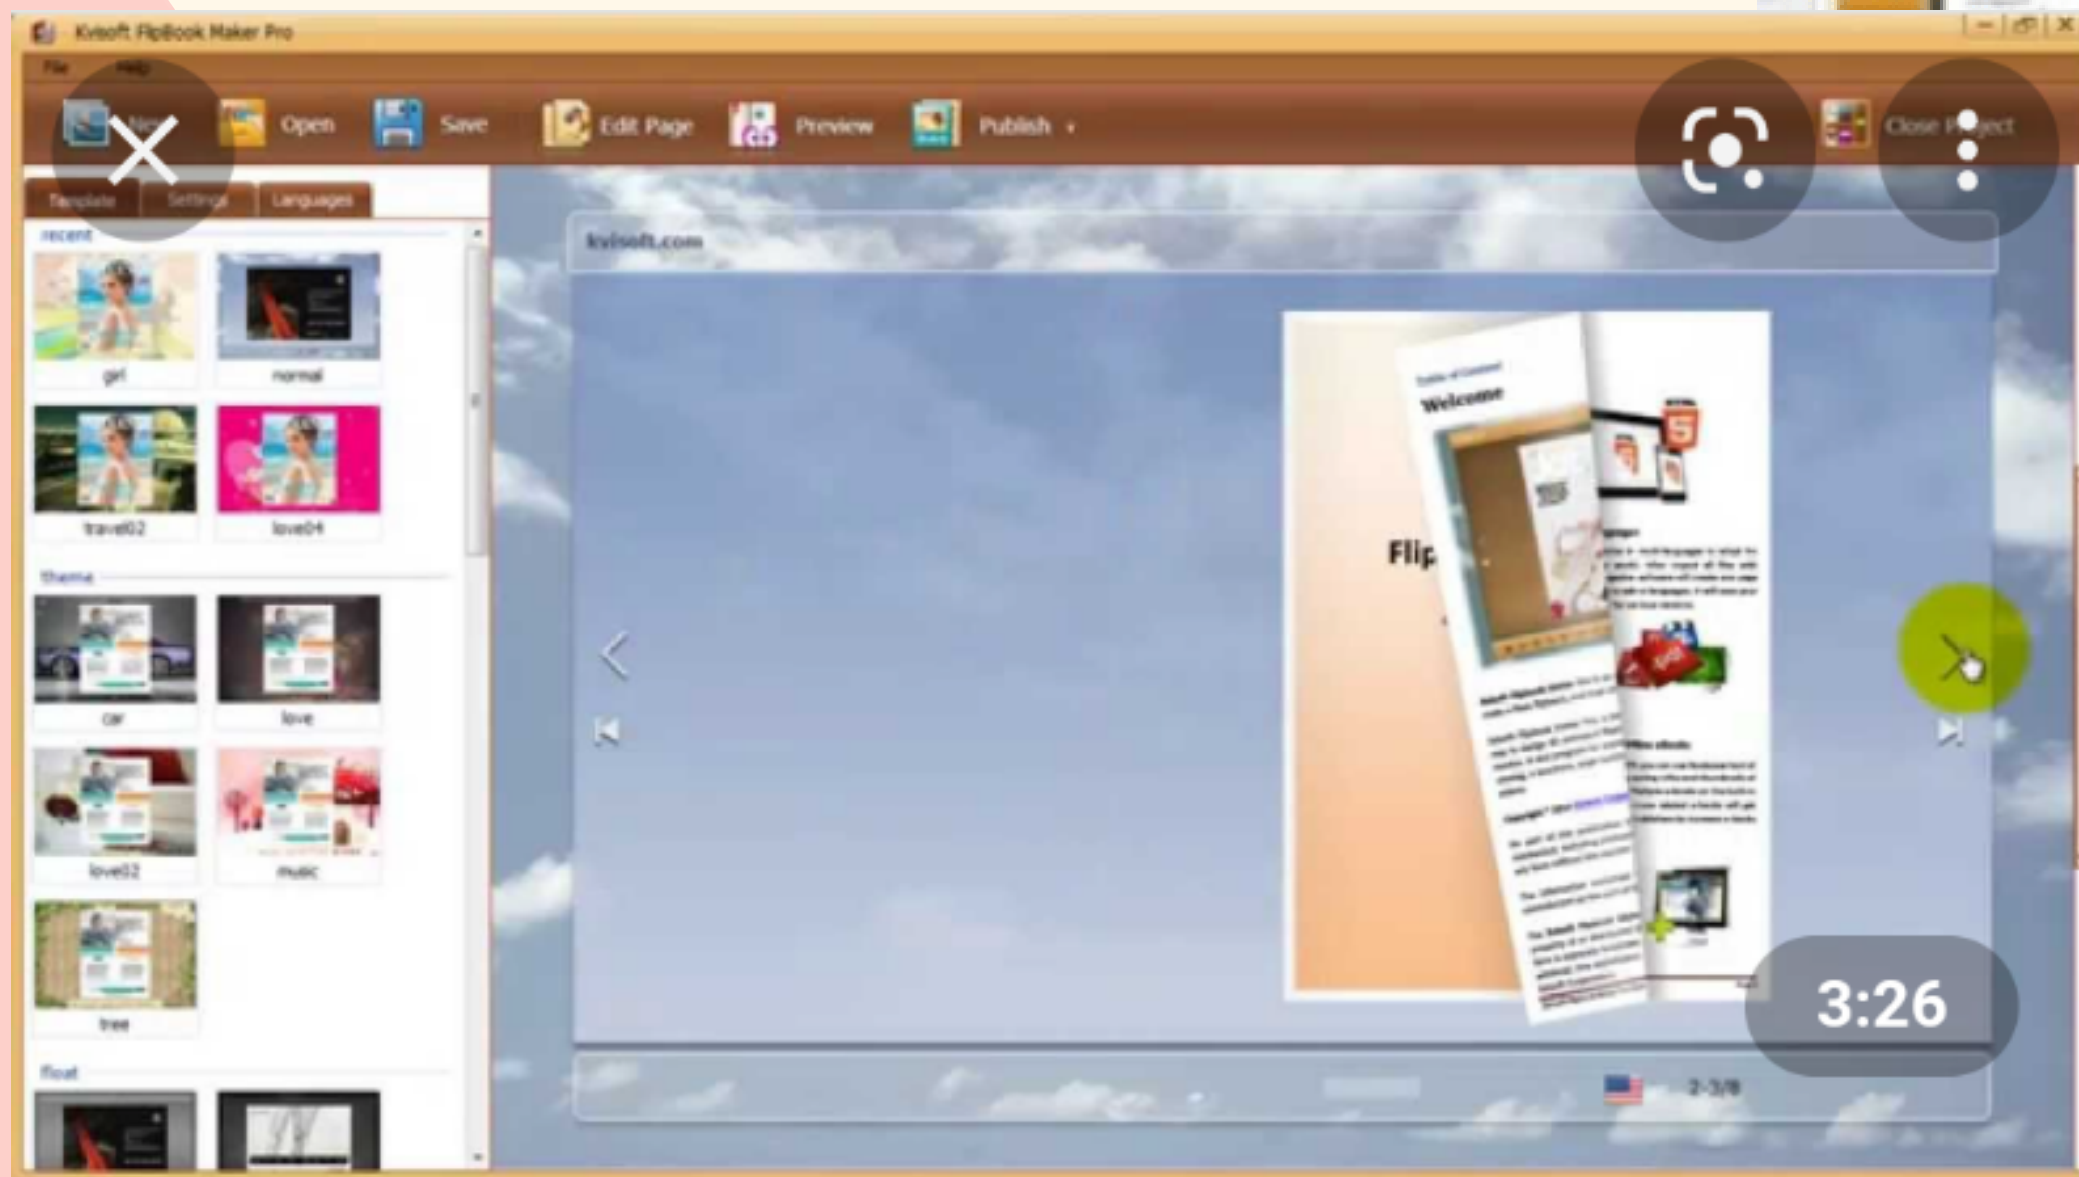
Kvisoft FlipBook Maker Pro

File Help

New Open Save Edit Page Preview Publish Close Project

Template Settings Languages

recent

girl normal

travel02 love04

theme

car love

love02 music

tree

float

kvisoft.com

Welcome

Flip

2-3/8

3:26